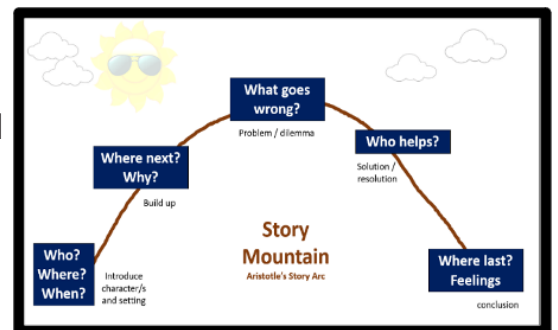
What goes wrong?

Problem / dilemma

Where next? Why?

Build up

Who helps?

Solution / resolution

Who? Where? When?

Introduce character/s and setting

Story Mountain

Aristotle's Story Arc

Where last? Feelings

conclusion